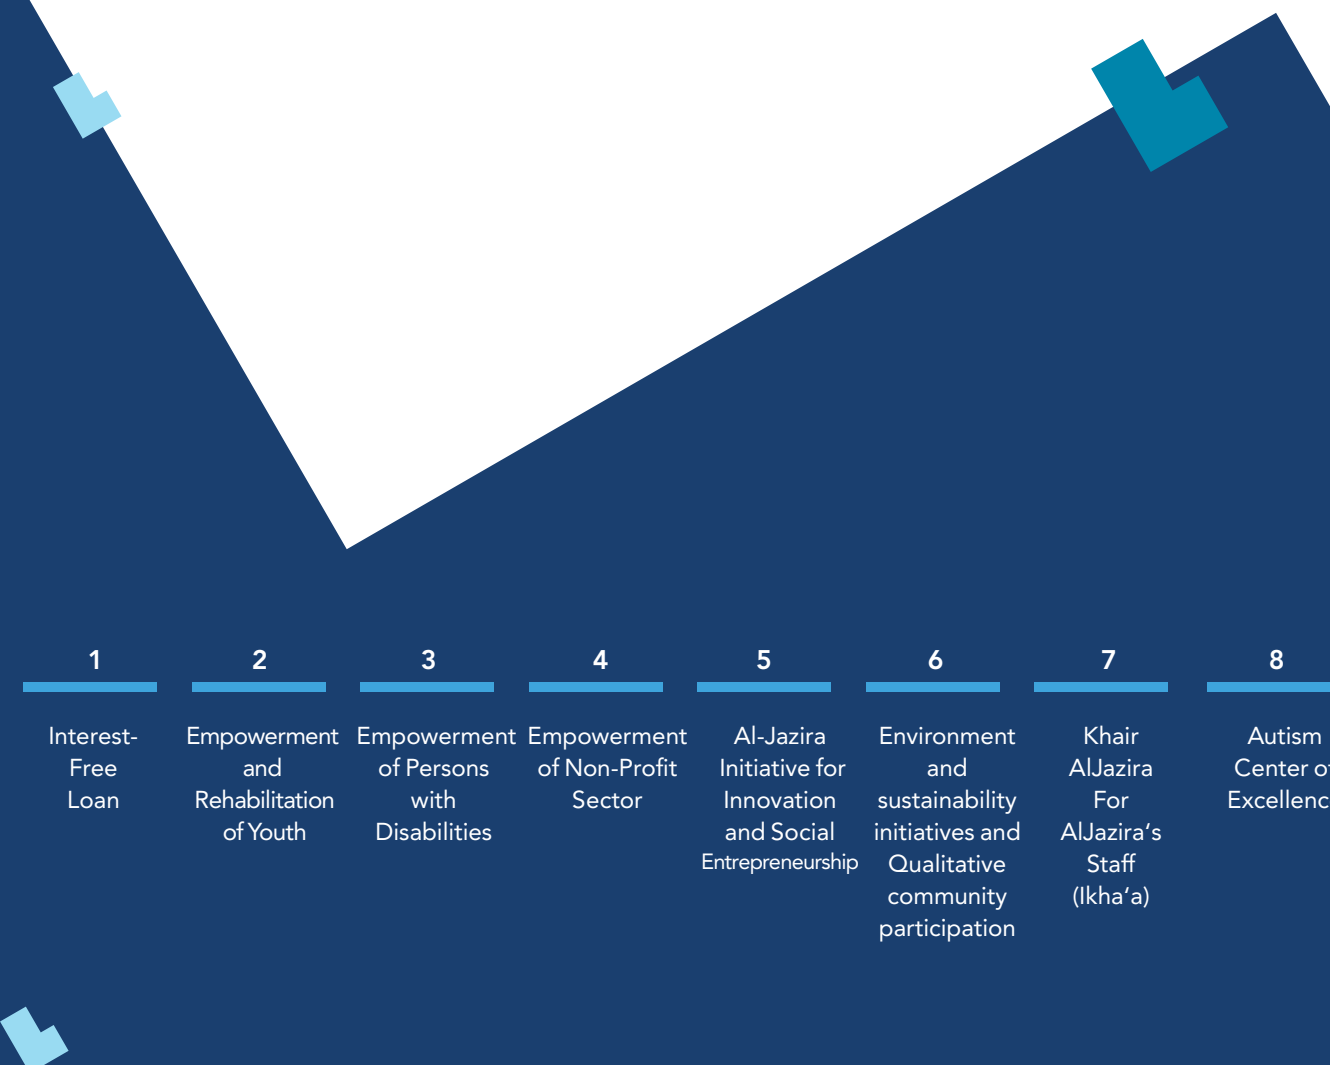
1
Interest-Free Loan

2
Empowerment and Rehabilitation of Youth

3
Empowerment of Persons with Disabilities

4
Empowerment of Non-Profit Sector

5
Al-Jazira Initiative for Innovation and Social Entrepreneurship

6
Environment and sustainability initiatives and Qualitative community participation

7
Khair AlJazira For AlJazira's Staff (Ikha'a)

8
Autism Center o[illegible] Excellenc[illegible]